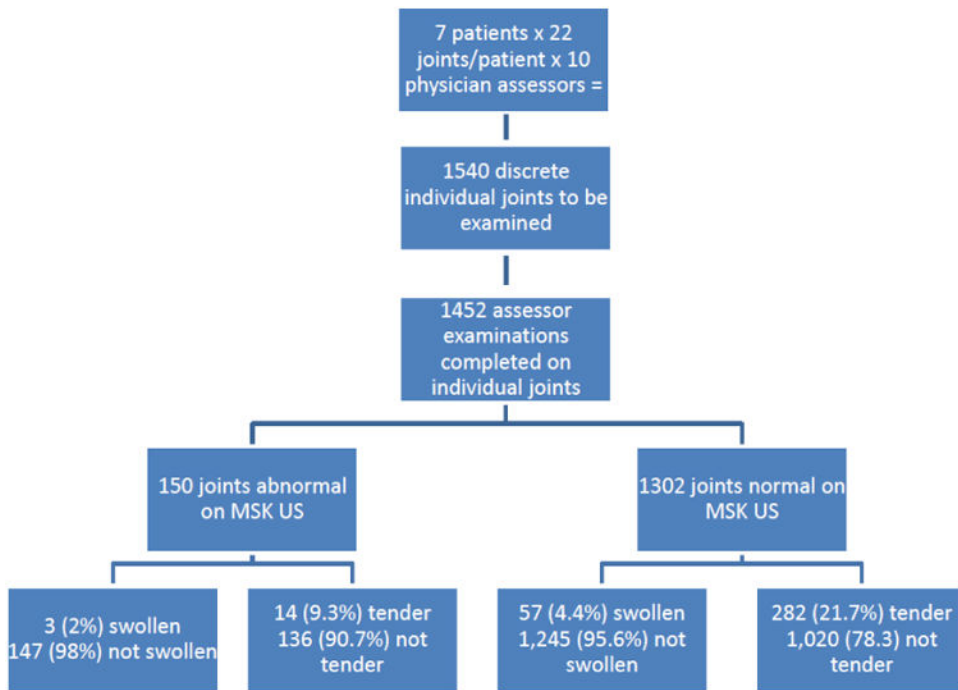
7 patients x 22 joints/patient x 10 physician assessors =

1540 discrete individual joints to be examined

1452 assessor examinations completed on individual joints

150 joints abnormal on MSK US

1302 joints normal on MSK US

3 (2%) swollen
147 (98%) not swollen

14 (9.3%) tender
136 (90.7%) not tender

57 (4.4%) swollen
1,245 (95.6%) not swollen

282 (21.7%) tender
1,020 (78.3) not tender